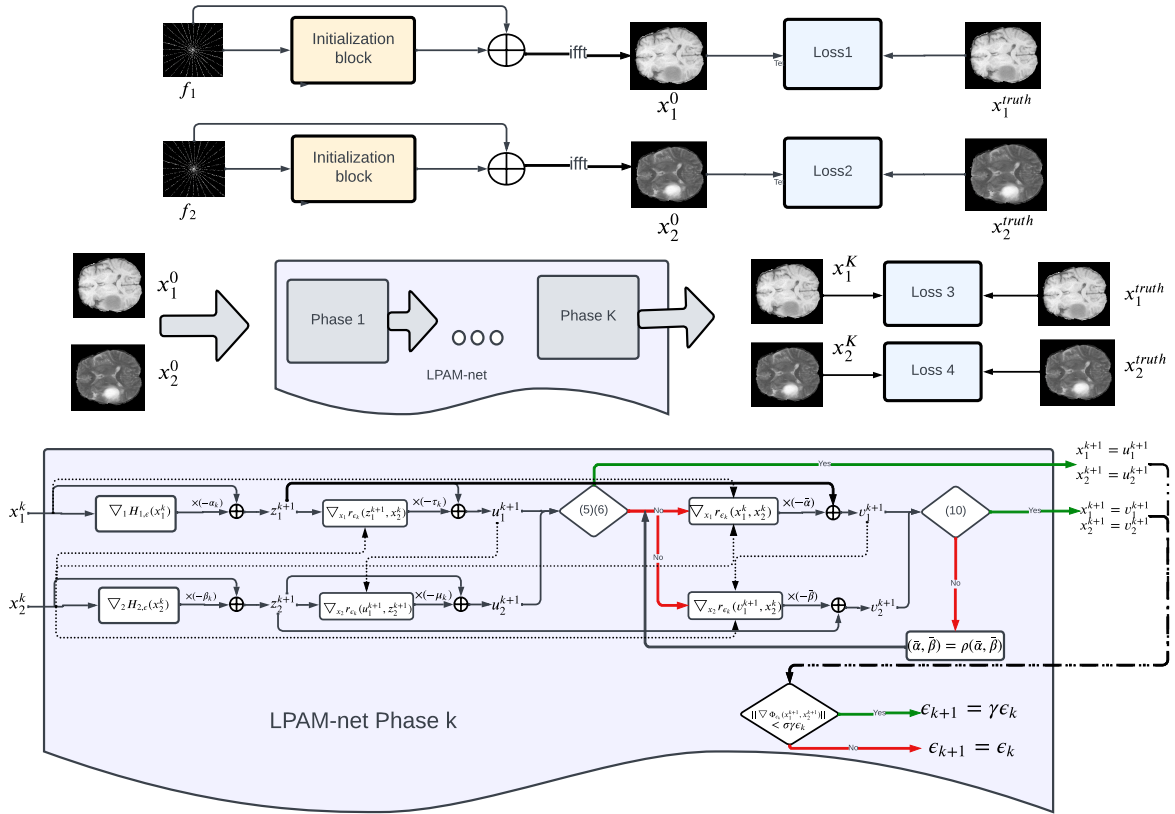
$f_1$

Initialization block

ifft

$x_1^0$

Loss1

$x_1^{truth}$

$f_2$

Initialization block

ifft

$x_2^0$

Loss2

$x_2^{truth}$

$x_1^0$

$x_2^0$

Phase 1

Phase K

LPAM-net

$x_1^K$

Loss 3

$x_1^{truth}$

$x_2^K$

Loss 4

$x_2^{truth}$

$x_1^k$

$\nabla_1 H_{1,\epsilon}(x_1^k)$

$\times(-\alpha_k)$

$z_1^{k+1}$

$\nabla_{x_1} r_{\epsilon_k}(z_1^{k+1}, z_2^k)$

$\times(-\tau_k)$

$u_1^{k+1}$

(5)(6)

Yes

No

No

$\nabla_{x_1} r_{\epsilon_k}(x_1^k, x_2^k)$

$\times(-\bar{\alpha})$

$v_1^{k+1}$

(10)

Yes

No

$x_1^{k+1} = u_1^{k+1}$

$x_2^{k+1} = u_2^{k+1}$

$x_1^{k+1} = v_1^{k+1}$

$x_2^{k+1} = v_2^{k+1}$

$x_2^k$

$\nabla_2 H_{2,\epsilon}(x_2^k)$

$\times(-\beta_k)$

$z_2^{k+1}$

$\nabla_{x_2} r_{\epsilon_k}(u_1^{k+1}, z_2^{k+1})$

$\times(-\mu_k)$

$u_2^{k+1}$

$\nabla_{x_2} r_{\epsilon_k}(v_1^{k+1}, x_2^k)$

$\times(-\bar{\beta})$

$v_2^{k+1}$

$(\bar{\alpha}, \bar{\beta}) = \rho(\bar{\alpha}, \bar{\beta})$

$\|\nabla \Phi_{\epsilon_k}(x_1^{k+1}, x_2^{k+1})\| < \sigma\gamma\epsilon_k$

Yes

$\epsilon_{k+1} = \gamma\epsilon_k$

No

$\epsilon_{k+1} = \epsilon_k$

LPAM-net Phase k